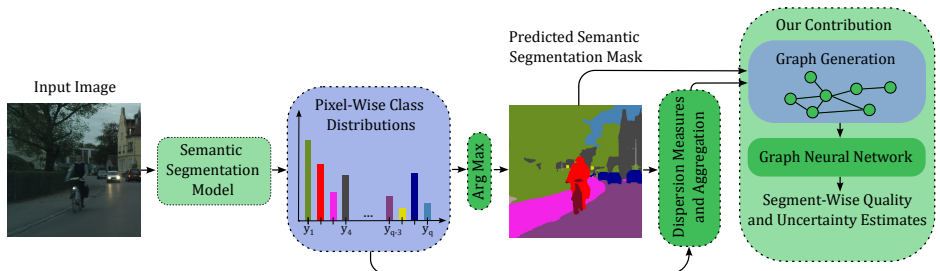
Input Image

Semantic Segmentation Model

Pixel-Wise Class Distributions

$y_1$ $y_4$ ... $y_{q-3}$ $y_q$

Arg Max

Predicted Semantic Segmentation Mask

Dispersion Measures and Aggregation

Our Contribution

Graph Generation

Graph Neural Network

Segment-Wise Quality and Uncertainty Estimates